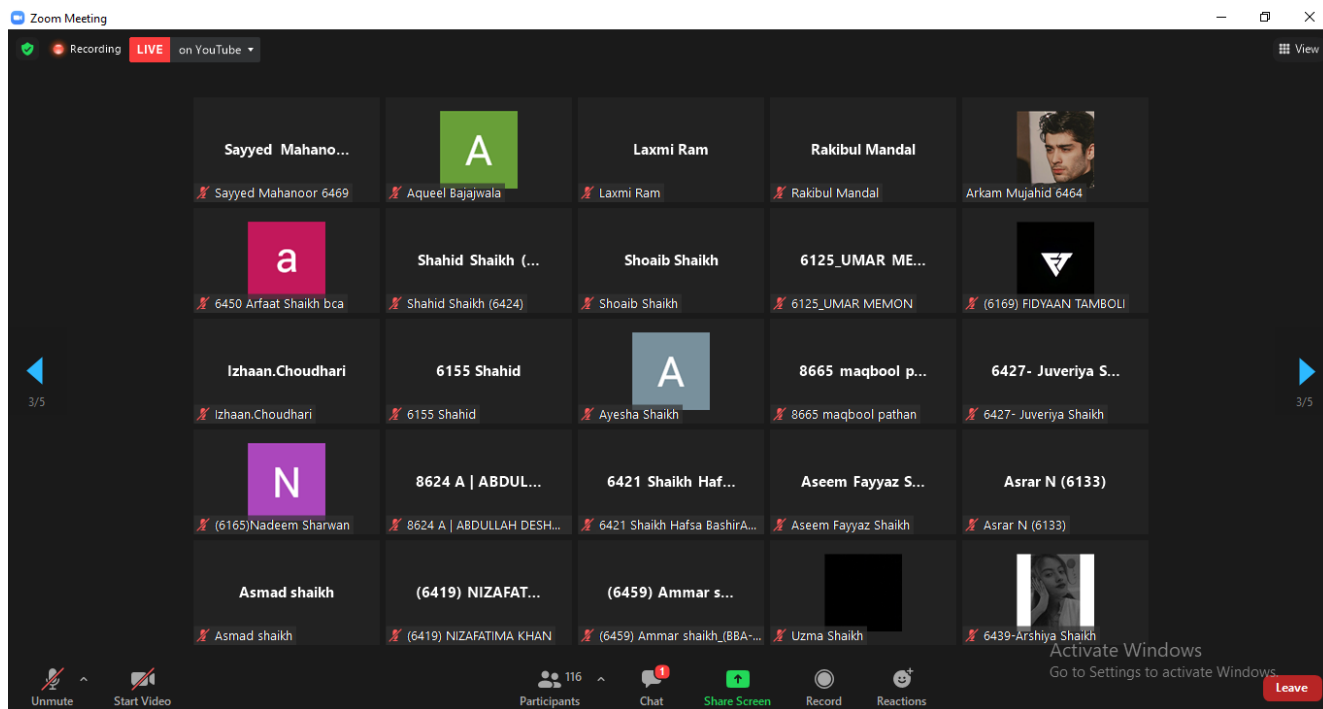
Zoom Meeting

Recording LIVE on YouTube

View

Sayyed Mahano...
Sayyed Mahanoor 6469

A
Aqueel Bajajwala

Laxmi Ram
Laxmi Ram

Rakibul Mandal
Rakibul Mandal

Arkam Mujahid 6464

a
6450 Arfaat Shaikh bca

Shahid Shaikh (...
Shahid Shaikh (6424)

Shoaib Shaikh
Shoaib Shaikh

6125_UMAR ME...
6125_UMAR MEMON

(6169) FIDYAAN TAMBOLI

3/5

Izhaan.Choudhari
Izhaan.Choudhari

6155 Shahid
6155 Shahid

A
Ayesha Shaikh

8665 maqbool p...
8665 maqbool pathan

6427- Juveriya S...
6427- Juveriya Shaikh

3/5

N
(6165)Nadeem Sharwan

8624 A | ABDUL...
8624 A | ABDULLAH DESH...

6421 Shaikh Haf...
6421 Shaikh Hafsa BashirA...

Aseem Fayyaz S...
Aseem Fayyaz Shaikh

Asrar N (6133)
Asrar N (6133)

Asmad shaikh
Asmad shaikh

(6419) NIZAFAT...
(6419) NIZAFATIMA KHAN

(6459) Ammar s...
(6459) Ammar shaikh_(BBA-...

Uzma Shaikh

6439-Arshiya Shaikh

Activate Windows
Go to Settings to activate Windows.

Unmute
Start Video
116
Participants
1
Chat
Share Screen
Record
Reactions
Leave